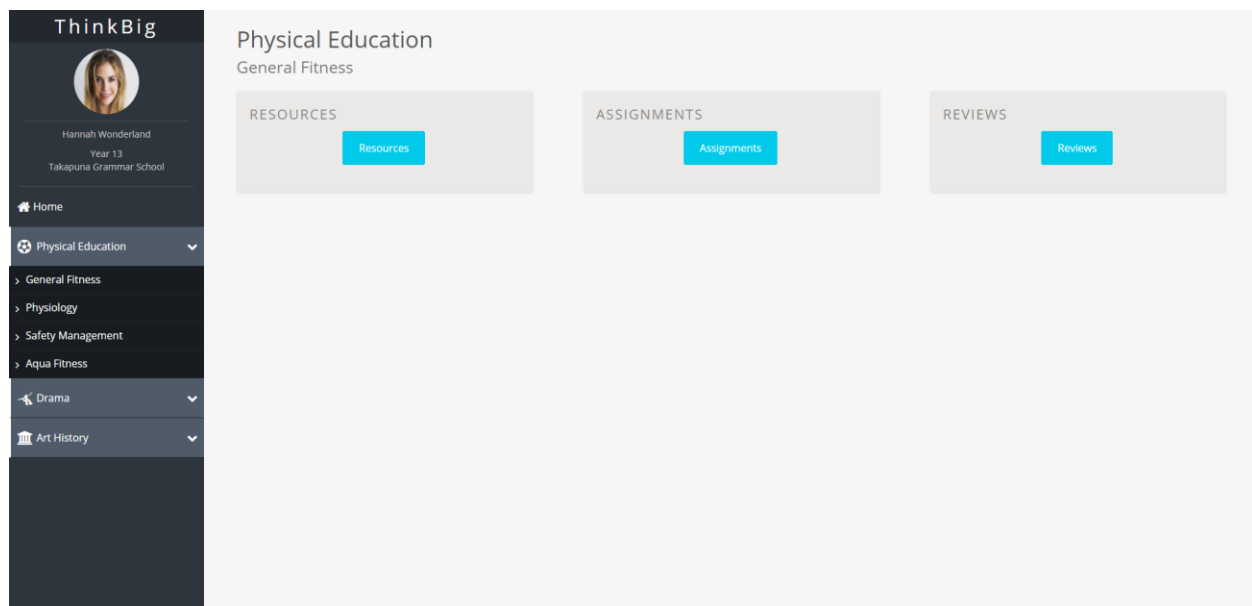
ThinkBig

Hannah Wonderland
Year 13
Takapuna Grammar School

Home

Physical Education

General Fitness

Physiology

Safety Management

Aqua Fitness

Drama

Art History

Physical Education
General Fitness

RESOURCES
Resources

ASSIGNMENTS
Assignments

REVIEWS
Reviews